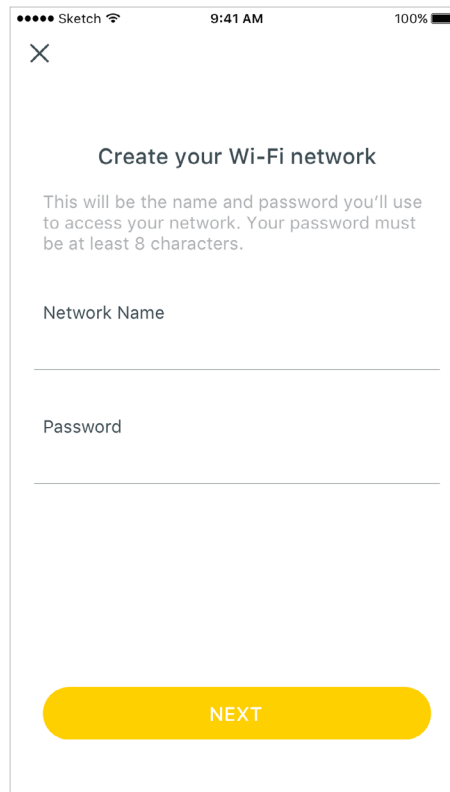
●●●●● Sketch
9:41 AM
100%

×

Create your Wi-Fi network

This will be the name and password you'll use to access your network. Your password must be at least 8 characters.

Network Name

Password

NEXT